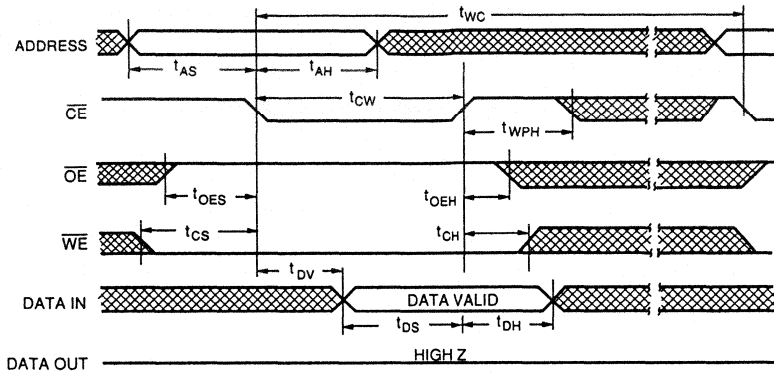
$t_{WC}$

ADDRESS

$t_{AS}$

$t_{AH}$

$\overline{CE}$

$t_{CW}$

$t_{WPH}$

$\overline{OE}$

$t_{OES}$

$t_{OEH}$

$\overline{WE}$

$t_{CS}$

$t_{CH}$

$t_{DV}$

DATA IN

DATA VALID

$t_{DS}$

$t_{DH}$

DATA OUT

HIGH Z